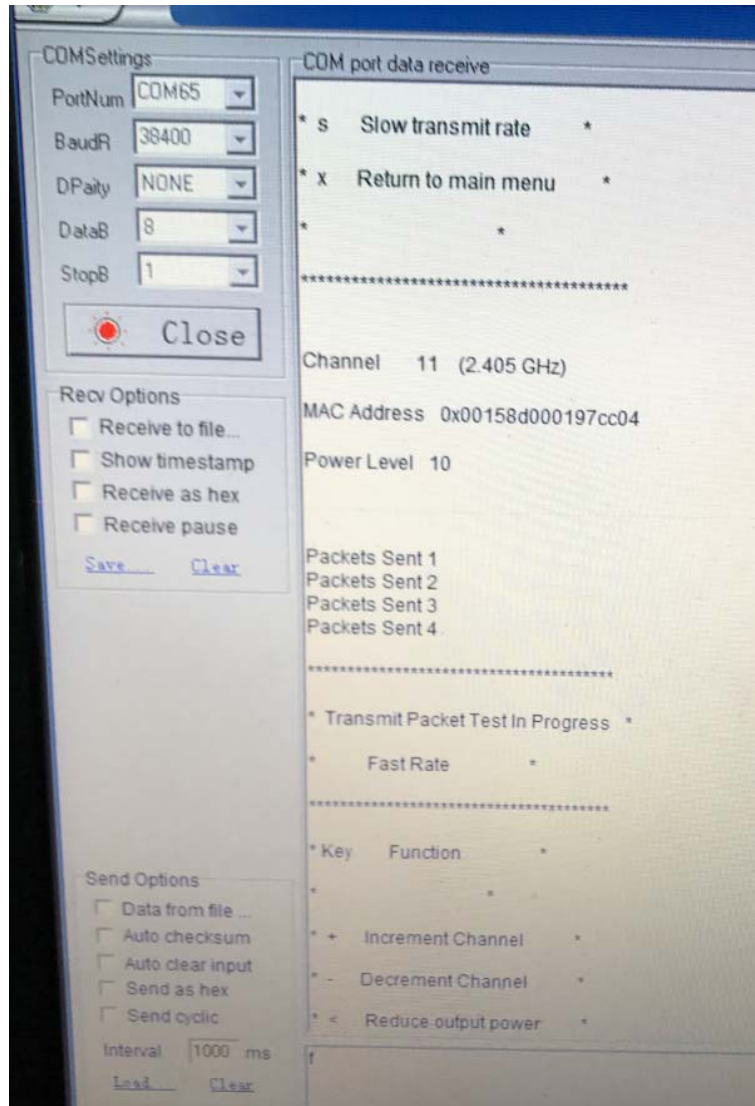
COMSettings
PortNum COM65
BaudR 38400
DPaity NONE
DataB 8
StopB 1
Close

Recv Options
Receive to file...
Show timestamp
Receive as hex
Receive pause
Save... Clear

Send Options
Data from file ...
Auto checksum
Auto clear input
Send as hex
Send cyclic
Interval 1000 ms
Load... Clear

COM port data receive

* s Slow transmit rate *

* x Return to main menu *

* *

**************************************

Channel 11 (2.405 GHz)

MAC Address 0x00158d000197cc04

Power Level 10

Packets Sent 1
Packets Sent 2
Packets Sent 3
Packets Sent 4

**************************************

* Transmit Packet Test In Progress *

* Fast Rate *

**************************************

* Key Function *

* *

* + Increment Channel *

* - Decrement Channel *

* < Reduce output power *

f